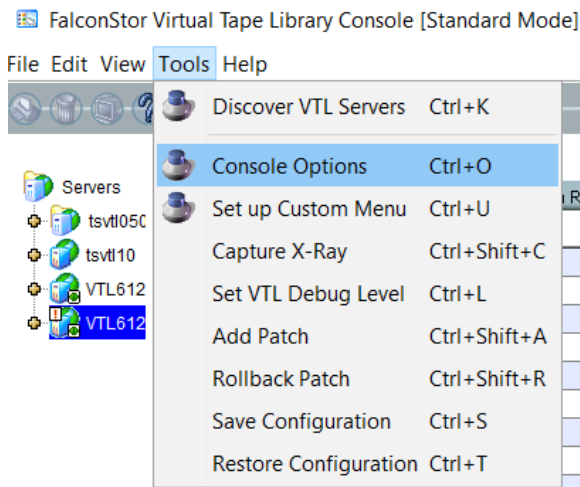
FalconStor Virtual Tape Library Console [Standard Mode]

File Edit View Tools Help

Servers
tsvtl050
tsvtl10
VTL612
VTL612

Discover VTL Servers Ctrl+K
Console Options Ctrl+O
Set up Custom Menu Ctrl+U
Capture X-Ray Ctrl+Shift+C
Set VTL Debug Level Ctrl+L
Add Patch Ctrl+Shift+A
Rollback Patch Ctrl+Shift+R
Save Configuration Ctrl+S
Restore Configuration Ctrl+T